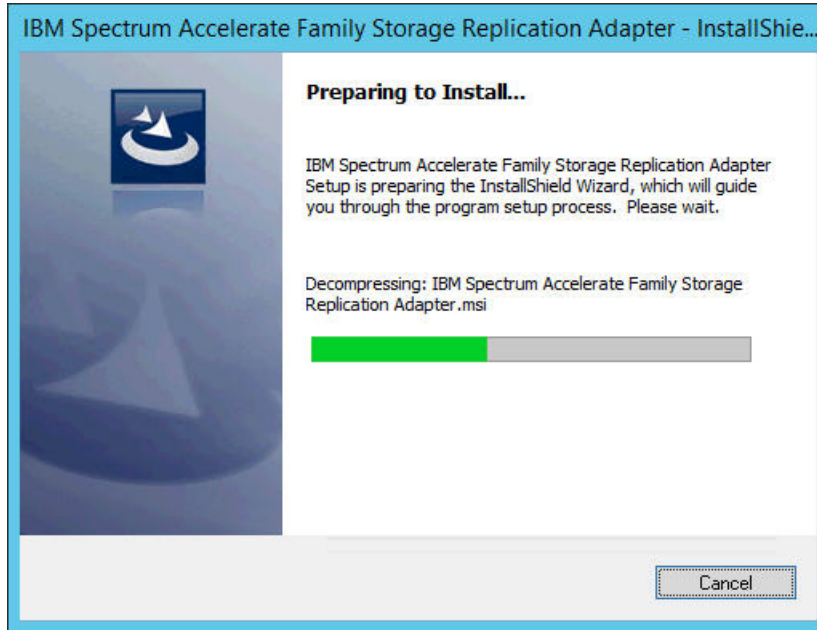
IBM Spectrum Accelerate Family Storage Replication Adapter - InstallShie...

Preparing to Install...

IBM Spectrum Accelerate Family Storage Replication Adapter Setup is preparing the InstallShield Wizard, which will guide you through the program setup process. Please wait.

Decompressing: IBM Spectrum Accelerate Family Storage Replication Adapter.msi

Cancel